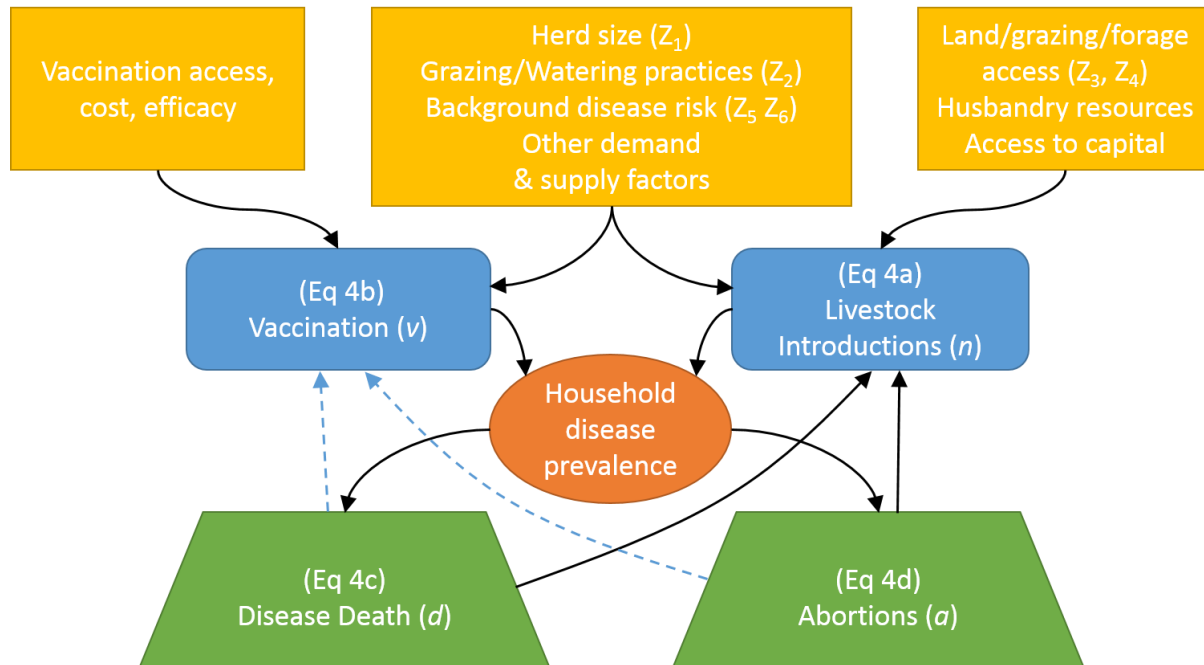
Vaccination access, cost, efficacy

Herd size ($Z_1$)
Grazing/Watering practices ($Z_2$)
Background disease risk ($Z_5$ $Z_6$)
Other demand & supply factors

Land/grazing/forage access ($Z_3$, $Z_4$)
Husbandry resources
Access to capital

(Eq 4b)
Vaccination ($v$)

(Eq 4a)
Livestock Introductions ($n$)

Household disease prevalence

(Eq 4c)
Disease Death ($d$)

(Eq 4d)
Abortions ($a$)